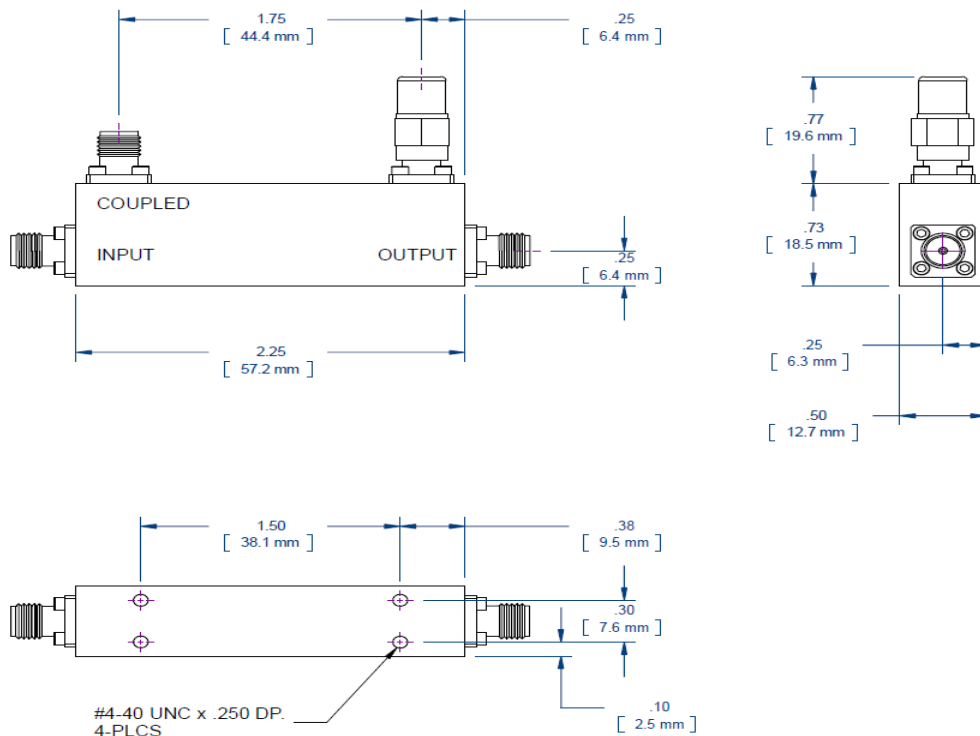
1.75
[ 44.4 mm ]

.25
[ 6.4 mm ]

.77
[ 19.6 mm ]

COUPLED

INPUT

OUTPUT

.73
[ 18.5 mm ]

.25
[ 6.4 mm ]

2.25
[ 57.2 mm ]

.25
[ 6.3 mm ]

.50
[ 12.7 mm ]

1.50
[ 38.1 mm ]

.38
[ 9.5 mm ]

.30
[ 7.6 mm ]

#4-40 UNC x .250 DP.
4-PLCS

.10
[ 2.5 mm ]